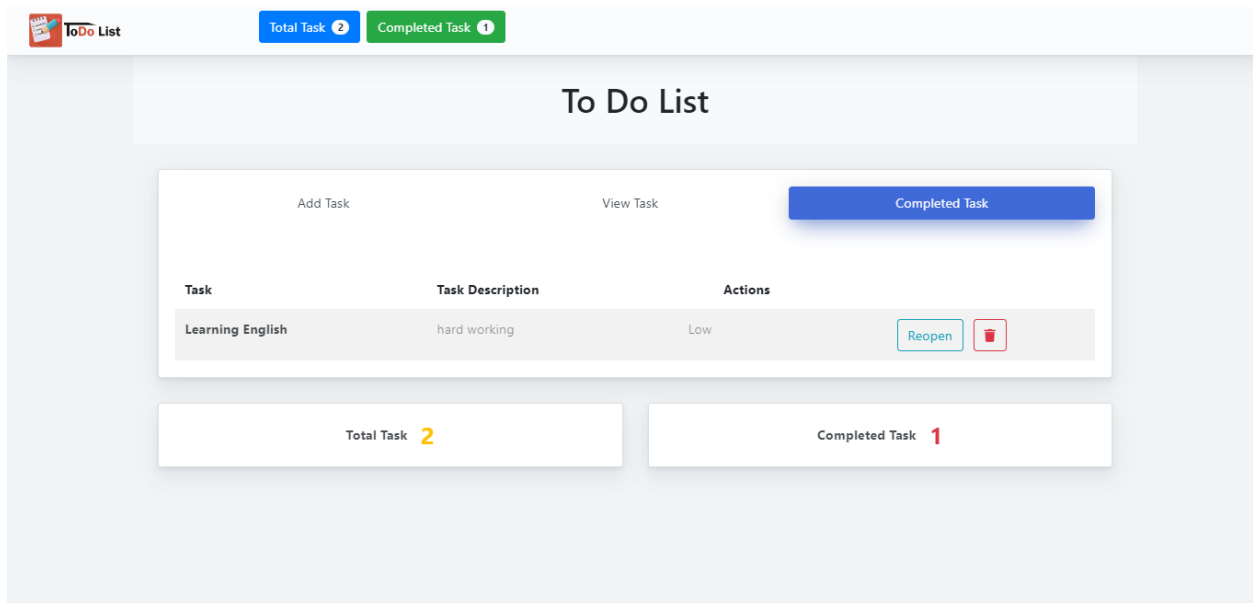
ToDo List

Total Task 2

Completed Task 1

To Do List

Add Task

View Task

Completed Task

| Task | Task Description | | Actions |
|---|---|---|---|
| Learning English | hard working | Low | Reopen |

Total Task 2

Completed Task 1